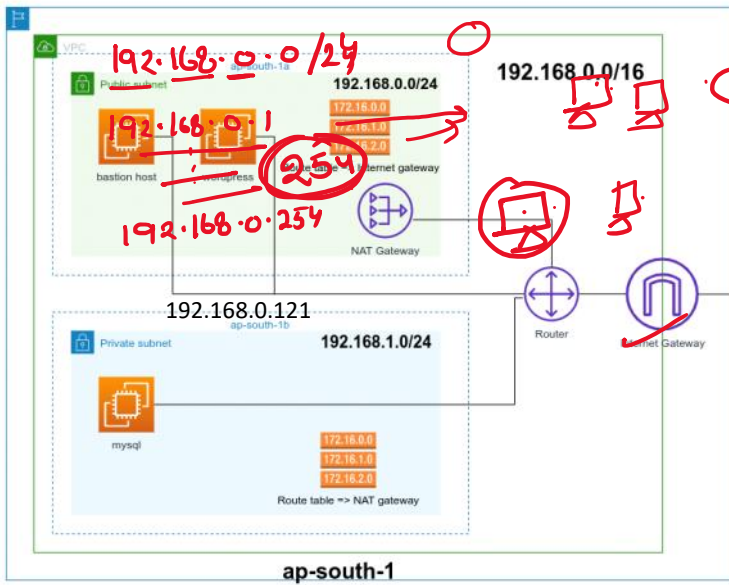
VPC

192.168.0.0/24

ap-south-1a

Public subnet

192.168.0.0/24

192.168.0.0/16

192.168.0.1

172.16.0.0

172.16.1.0

172.16.2.0

bastion host

wordpress

254

Route table => Internet gateway

192.168.0.254

NAT Gateway

192.168.0.121

ap-south-1b

Private subnet

192.168.1.0/24

Router

Internet Gateway

mysql

172.16.0.0

172.16.1.0

172.16.2.0

Route table => NAT gateway

ap-south-1